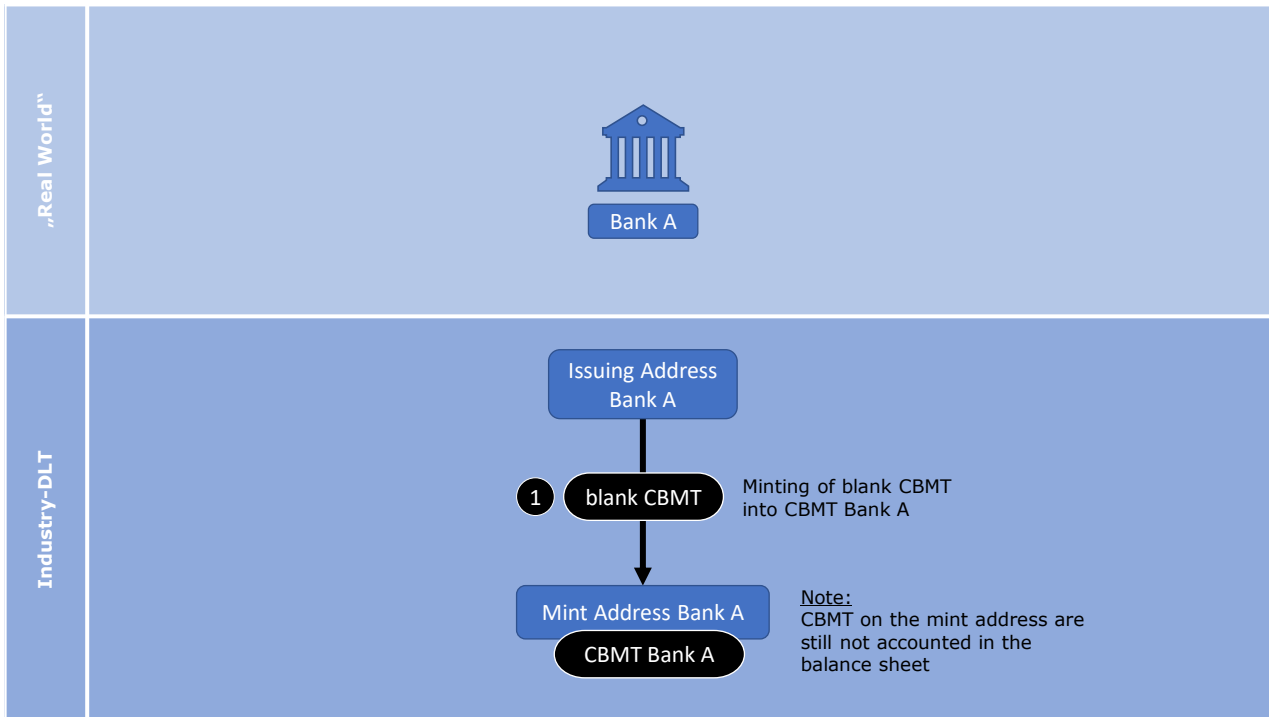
„Real World"

Bank A

Industry-DLT

Issuing Address Bank A

1

blank CBMT

Minting of blank CBMT into CBMT Bank A

Mint Address Bank A

CBMT Bank A

Note:
CBMT on the mint address are still not accounted in the balance sheet